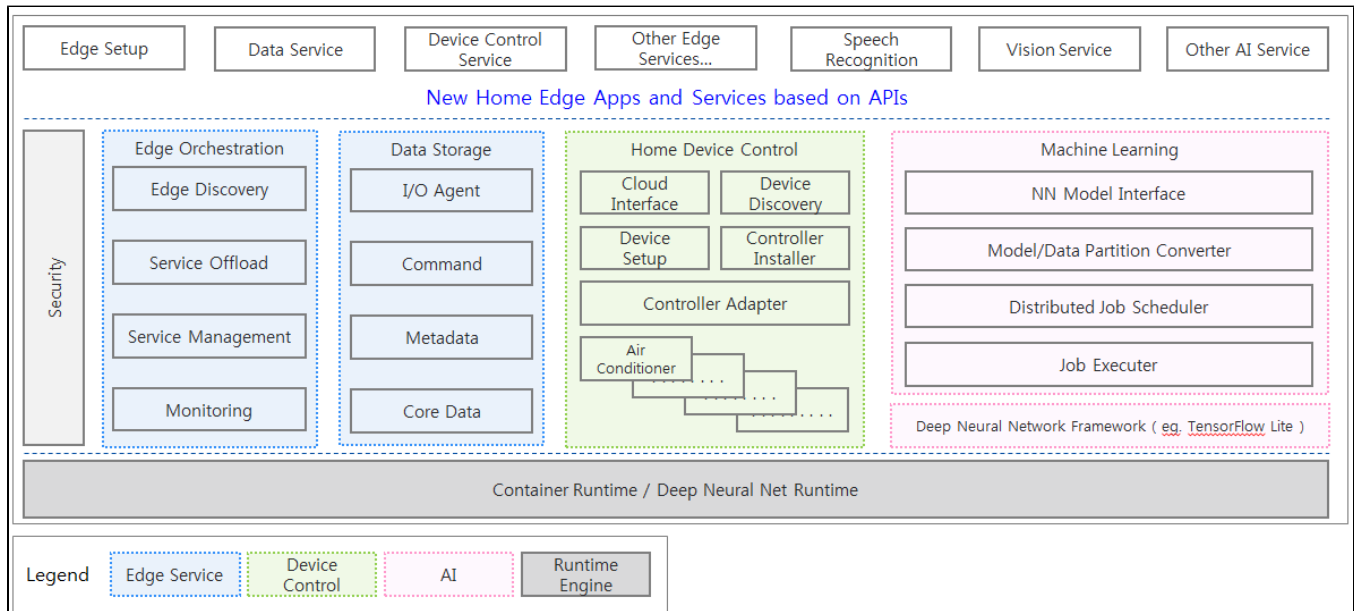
Edge Setup
Data Service
Device Control Service
Other Edge Services...
Speech Recognition
Vision Service
Other AI Service

New Home Edge Apps and Services based on APIs

Security

Edge Orchestration
Edge Discovery
Service Offload
Service Management
Monitoring

Data Storage
I/O Agent
Command
Metadata
Core Data

Home Device Control
Cloud Interface
Device Discovery
Device Setup
Controller Installer
Controller Adapter
Air Conditioner
. . . . . .
. . . . . .
. . . . . .

Machine Learning
NN Model Interface
Model/Data Partition Converter
Distributed Job Scheduler
Job Executer
Deep Neural Network Framework ( eg. TensorFlow Lite )

Container Runtime / Deep Neural Net Runtime

Legend
Edge Service
Device Control
AI
Runtime Engine